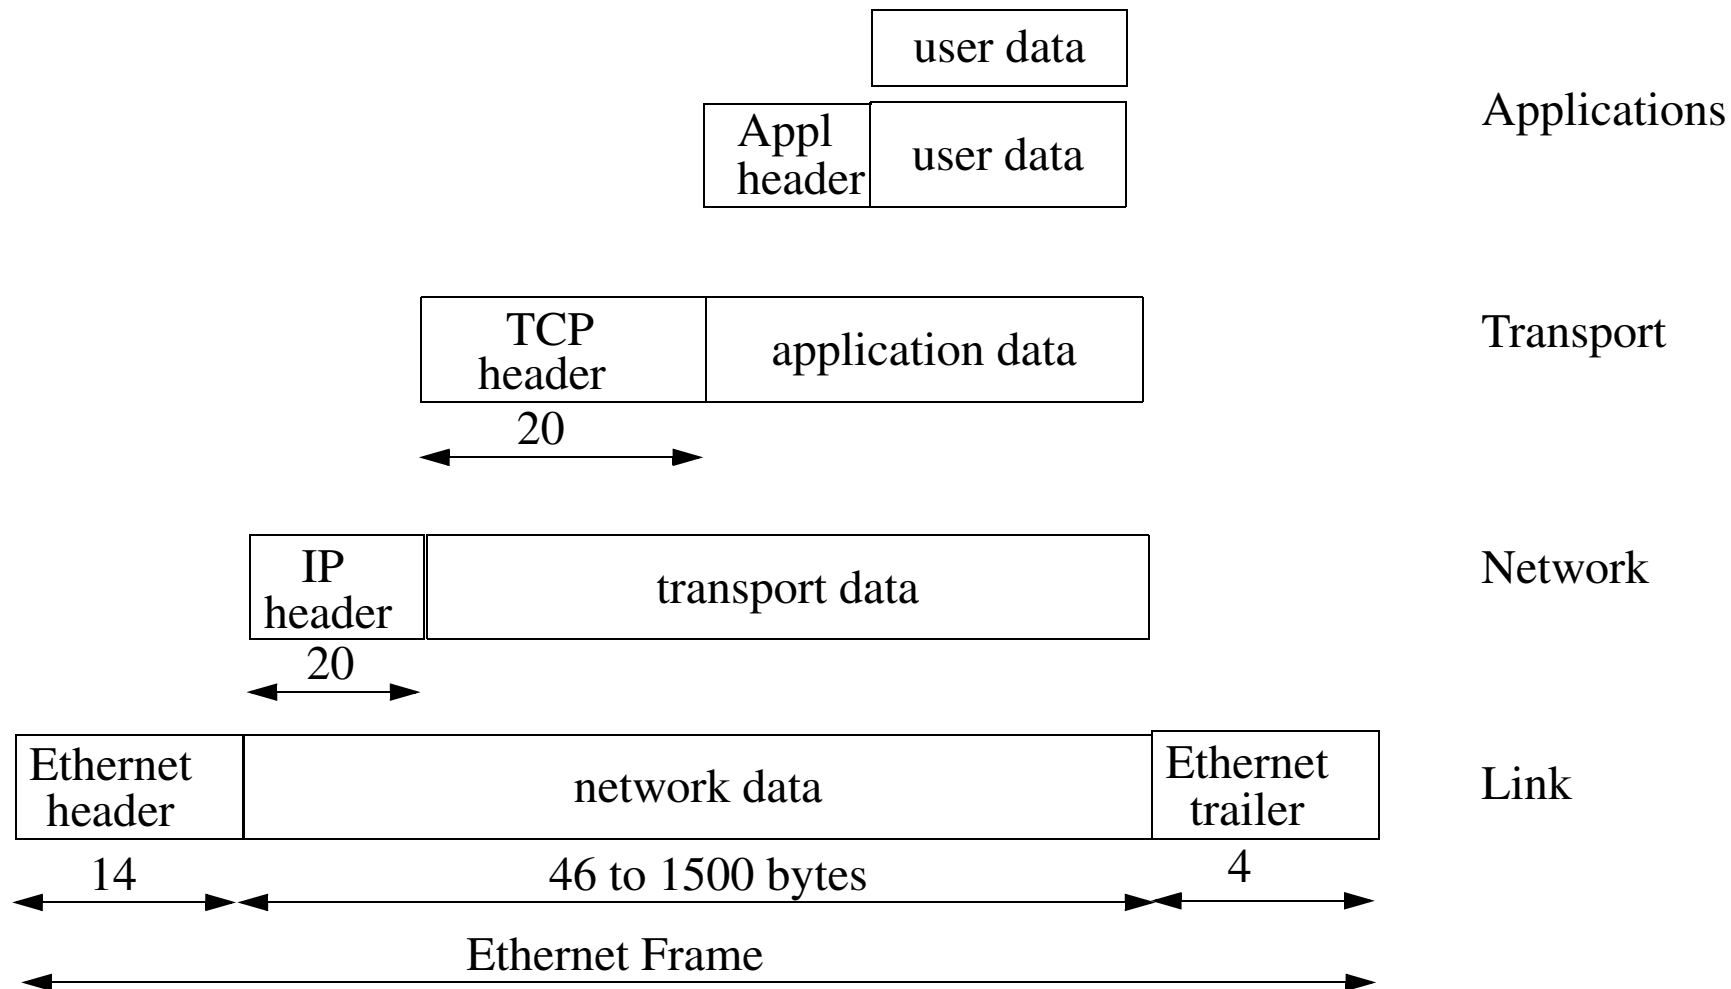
user data

Appl header | user data

Applications

TCP header | application data

20

Transport

IP header | transport data

20

Network

Ethernet header | network data | Ethernet trailer

Link

14

46 to 1500 bytes

4

Ethernet Frame